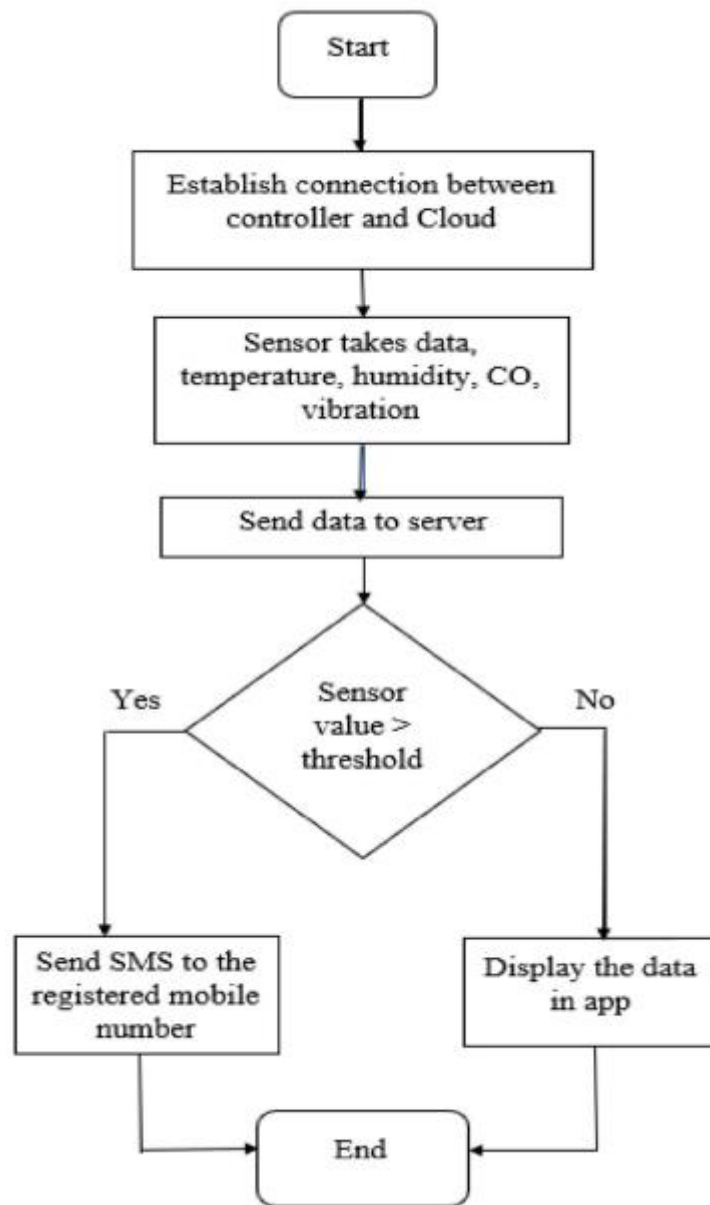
Start

Establish connection between controller and Cloud

Sensor takes data, temperature, humidity, CO, vibration

Send data to server

Yes

Sensor value > threshold

No

Send SMS to the registered mobile number

Display the data in app

End